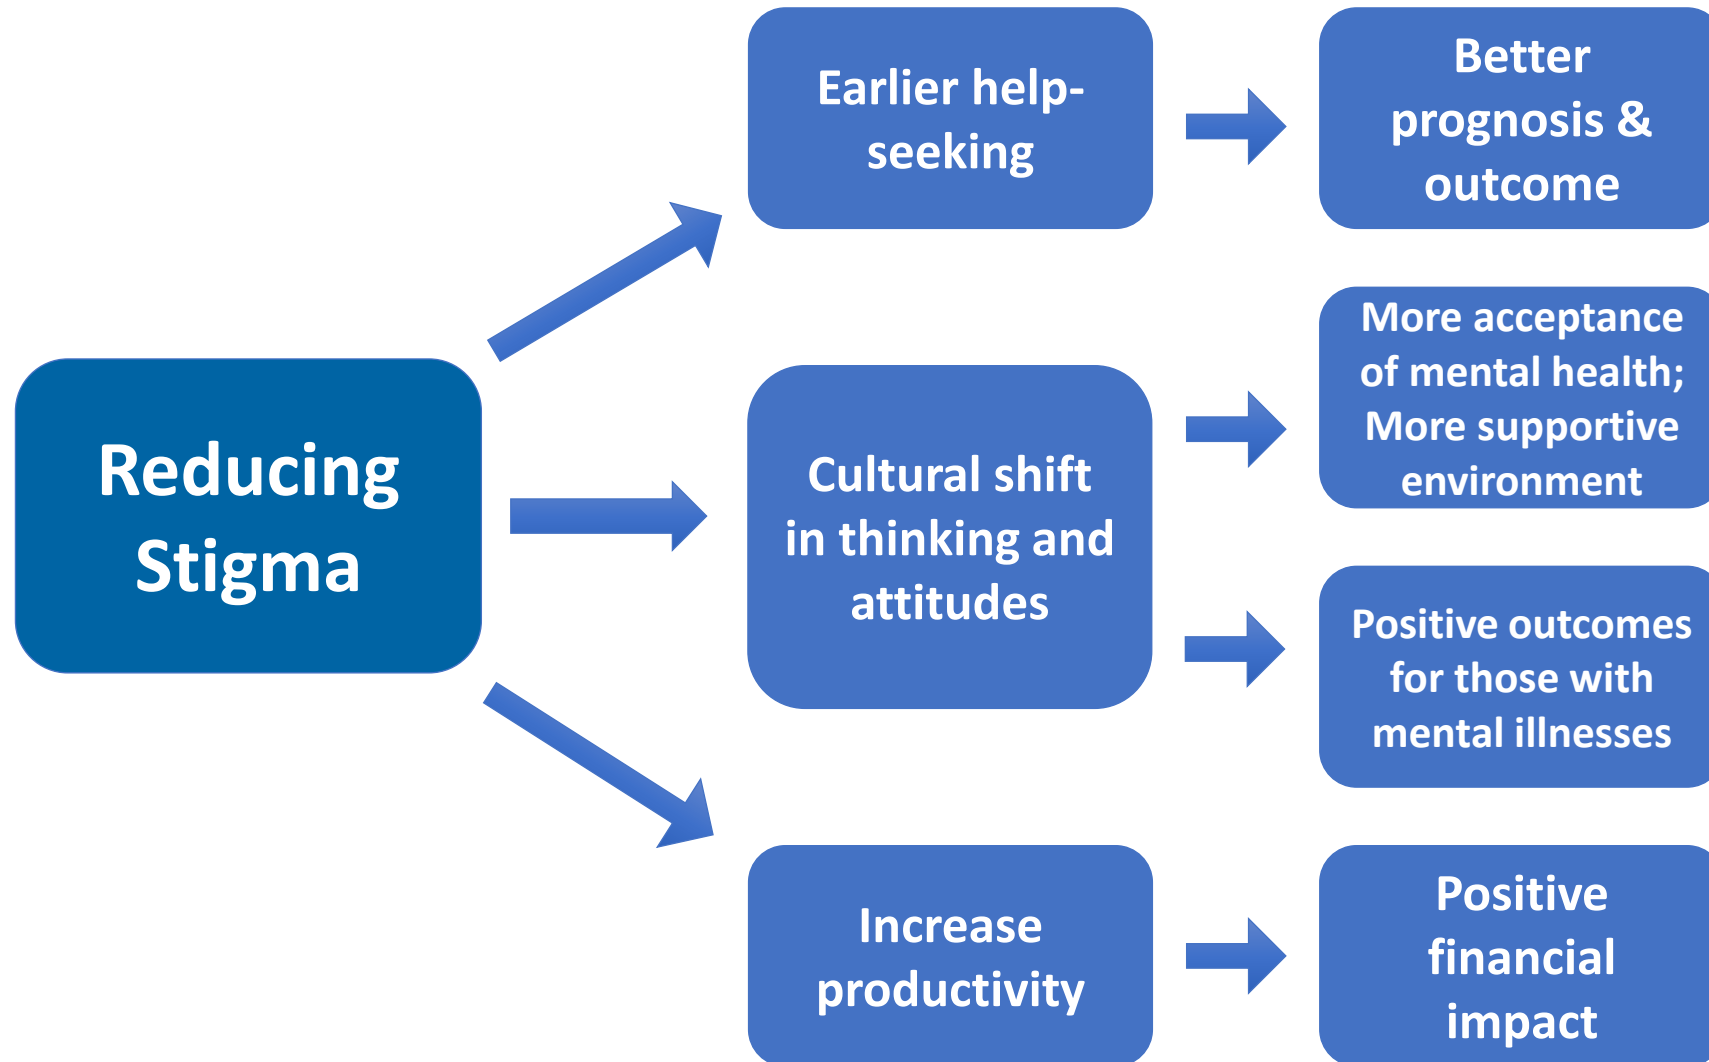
Reducing Stigma

Earlier help-seeking

Better prognosis & outcome

Cultural shift in thinking and attitudes

More acceptance of mental health; More supportive environment

Positive outcomes for those with mental illnesses

Increase productivity

Positive financial impact